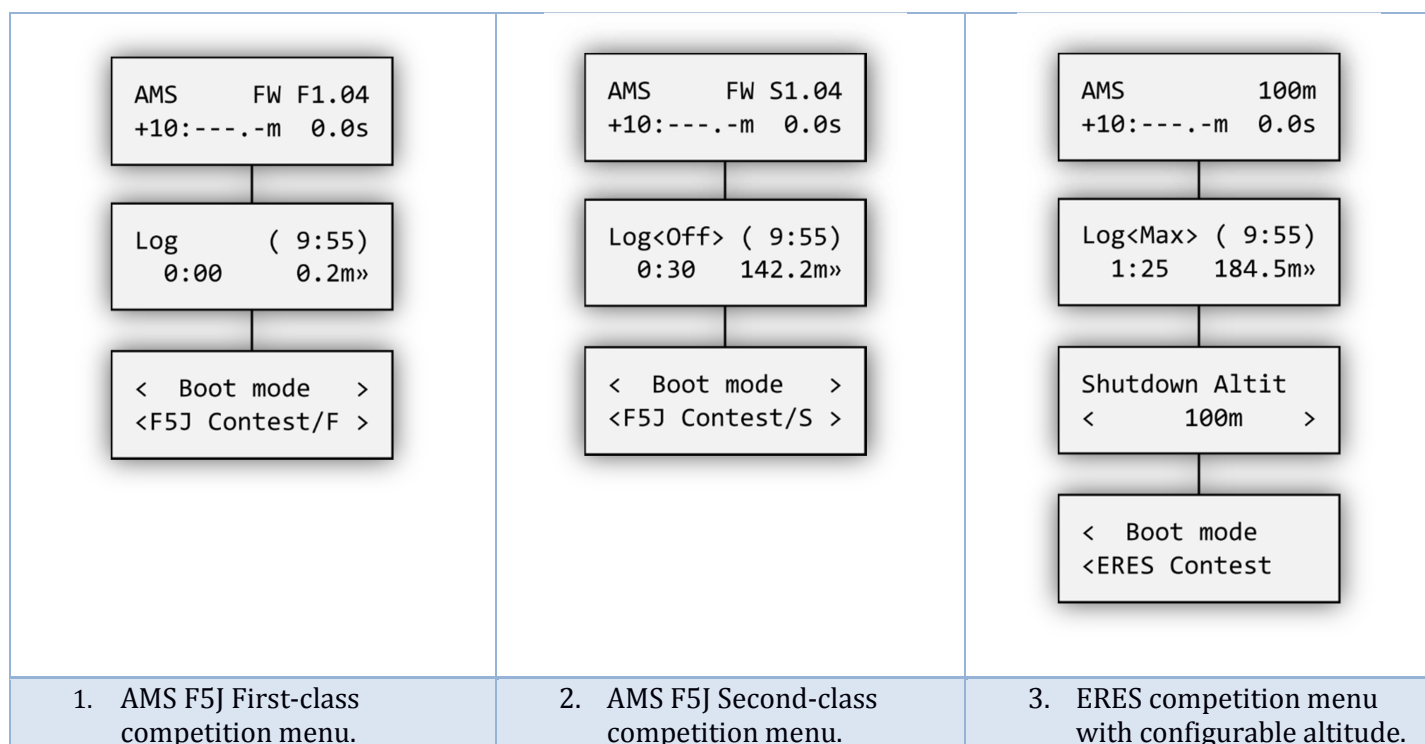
| AMS FW F1.04<br>+10:---.-m 0.0s<br><br>Log ( 9:55)<br>0:00 0.2m»<br><br>< Boot mode ><br><F5J Contest/F > | AMS FW S1.04<br>+10:---.-m 0.0s<br><br>Log<Off> ( 9:55)<br>0:30 142.2m»<br><br>< Boot mode ><br><F5J Contest/S > | AMS 100m<br>+10:---.-m 0.0s<br><br>Log<Max> ( 9:55)<br>1:25 184.5m»<br><br>Shutdown Altit<br>< 100m ><br><br>< Boot mode<br><ERES Contest |
|---|---|---|
| 1. AMS F5J First-class competition menu. | 2. AMS F5J Second-class competition menu. | 3. ERES competition menu with configurable altitude. |